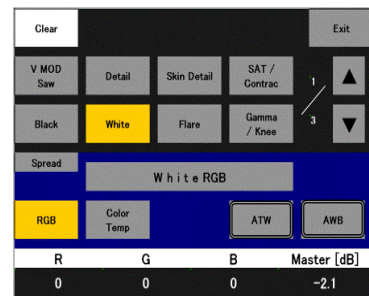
Clear

Exit

V MOD Saw

Detail

Skin Detail

SAT / Contrac

1

3

Black

White

Flare

Gamma / Knee

Spread

White RGB

RGB

Color Temp

ATW

AWB

| R | G | B | Master [dB] |
|---|---|---|---|
| 0 | 0 | 0 | -2.1 |